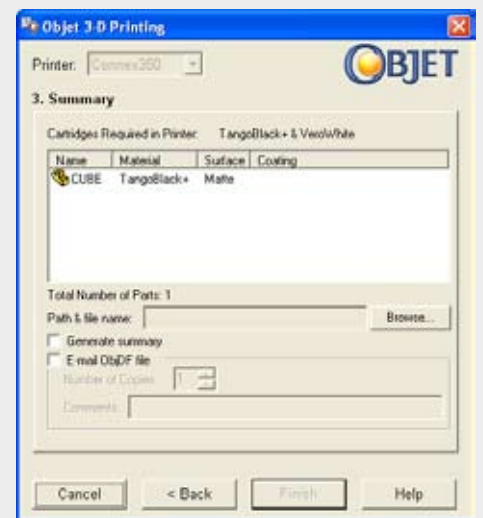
Objet 3-D Printing

Printer: Connex350

OBJET

3. Summary

Cartridges Required in Printer: TangoBlack+ & VeroWhite

| Name | Material | Surface | Coating |
|---|---|---|---|
| CUBE | TangoBlack+ | Matte | |

Total Number of Parts: 1

Path & file name: Browse...

Generate summary

E-mail ObjDF file

Number of Copies 1

Comments

Cancel < Back Finish Help